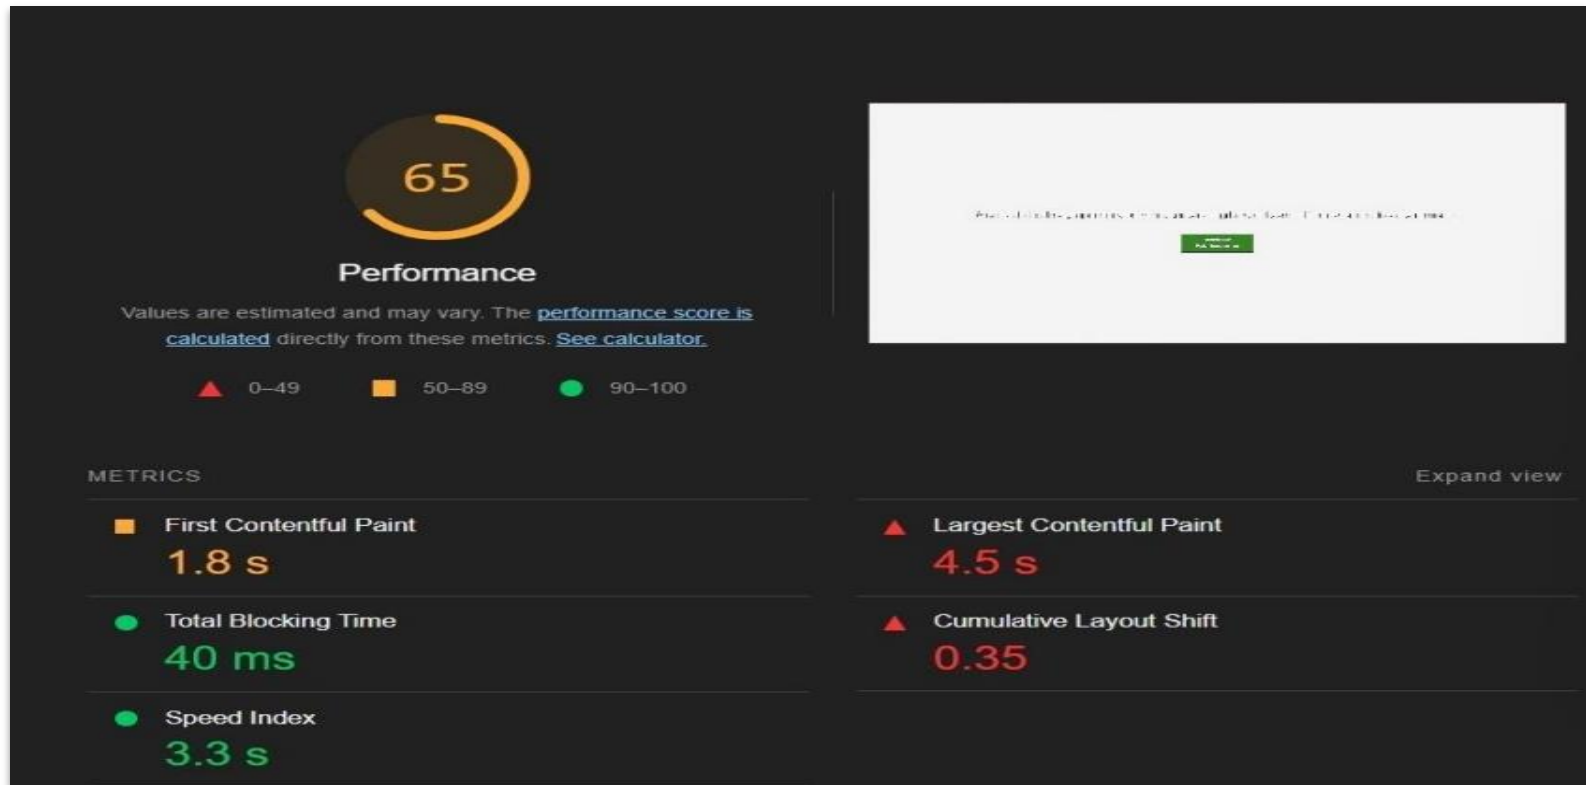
65

Performance

Values are estimated and may vary. The performance score is calculated directly from these metrics. See calculator.

0–49 50–89 90–100

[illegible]

METRICS

Expand view

First Contentful Paint
1.8 s

Largest Contentful Paint
4.5 s

Total Blocking Time
40 ms

Cumulative Layout Shift
0.35

Speed Index
3.3 s